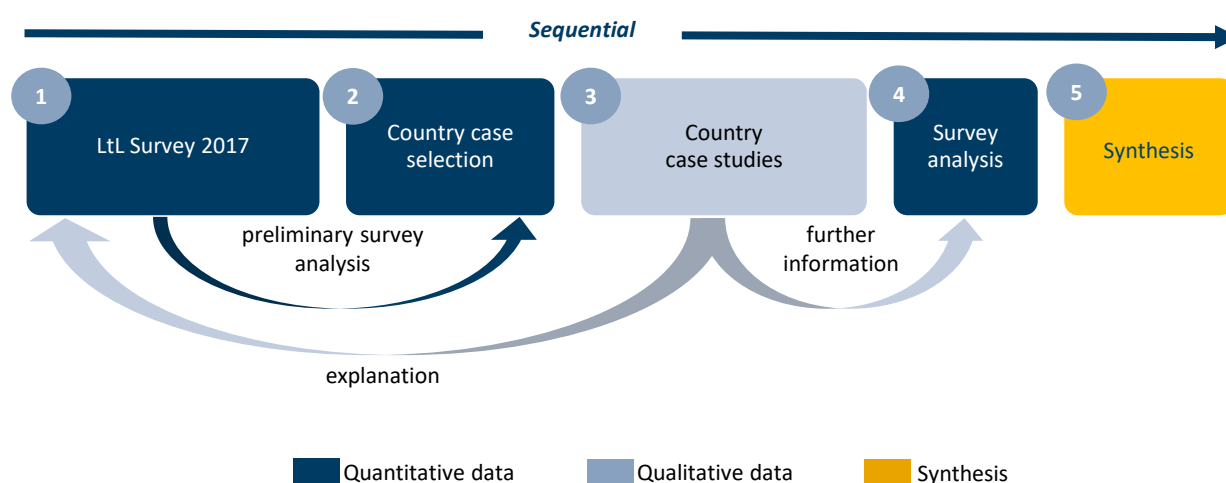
Sequential

1
LtL Survey 2017

2
Country case selection

3
Country case studies

4
Survey analysis

5
Synthesis

preliminary survey analysis

further information

explanation

Quantitative data
Qualitative data
Synthesis